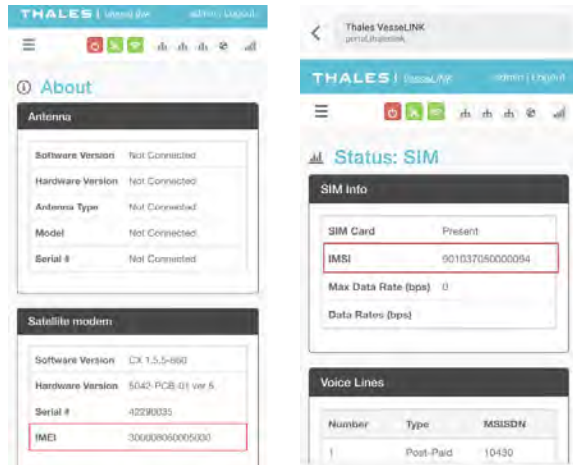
THALES | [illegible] admin | Logout

About

Antenna

| Software Version | Not Connected |
|---|---|
| Hardware Version | Not Connected |
| Antenna Type | Not Connected |
| Model | Not Connected |
| Serial # | Not Connected |

Satellite modem

| Software Version | CX 1.5.5-660 |
|---|---|
| Hardware Version | 5042-PCB-01 ver 6 |
| Serial # | 42290035 |
| IMEI | 300008060005030 |

Thales VesseLINK
portal.thaleslink

THALES | VesseLINK admin | Logout

Status: SIM

SIM Info

| SIM Card | Present |
|---|---|
| IMSI | 901037050000094 |
| Max Data Rate (bps) | 0 |
| Data Rates (bps) | |

Voice Lines

| Number | Type | MSISDN |
|---|---|---|
| 1 | Post-Paid | 10430 |